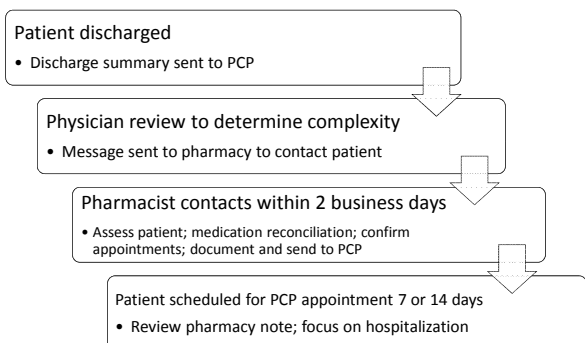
Patient discharged

• Discharge summary sent to PCP

Physician review to determine complexity

• Message sent to pharmacy to contact patient

Pharmacist contacts within 2 business days

• Assess patient; medication reconciliation; confirm appointments; document and send to PCP

Patient scheduled for PCP appointment 7 or 14 days

• Review pharmacy note; focus on hospitalization